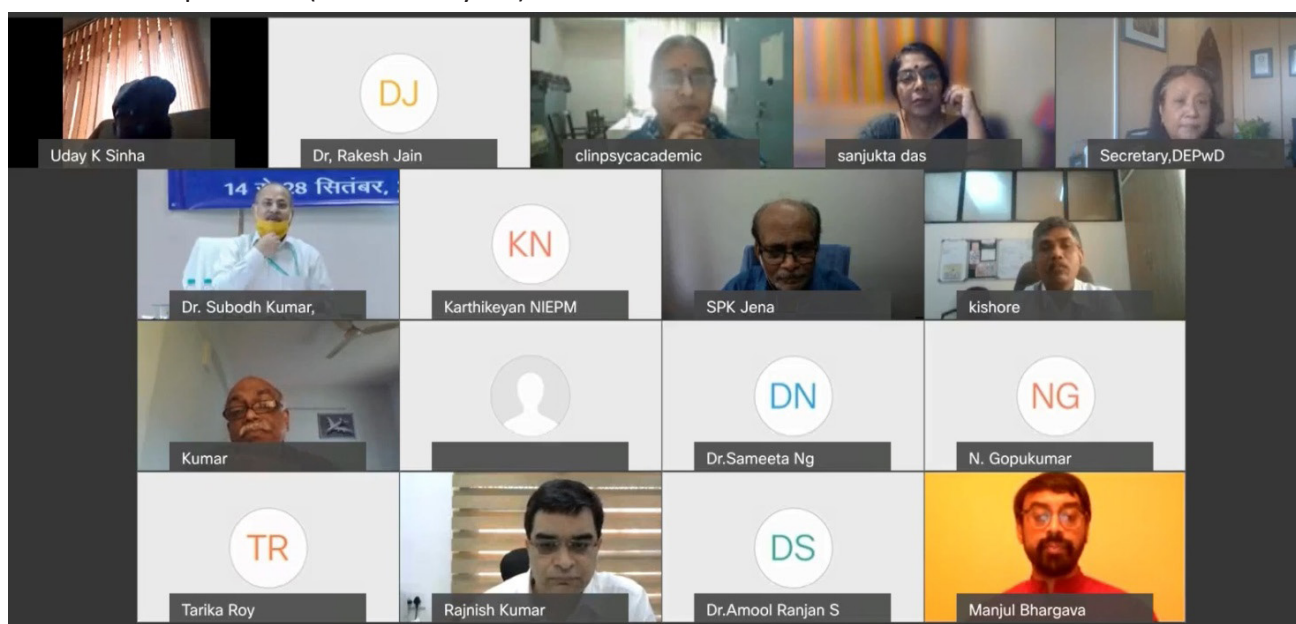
Uday K Sinha

DJ

Dr, Rakesh Jain

clinpsycacademic

sanjukta das

Secretary,DEPwD

14 से 28 सितंबर,

Dr. Subodh Kumar,

KN

Karthikeyan NIEPM

SPK Jena

kishore

Kumar

DN

Dr.Sameeta Ng

NG

N. Gopukumar

TR

Tarika Roy

Rajnish Kumar

DS

Dr.Amool Ranjan S

Manjul Bhargava